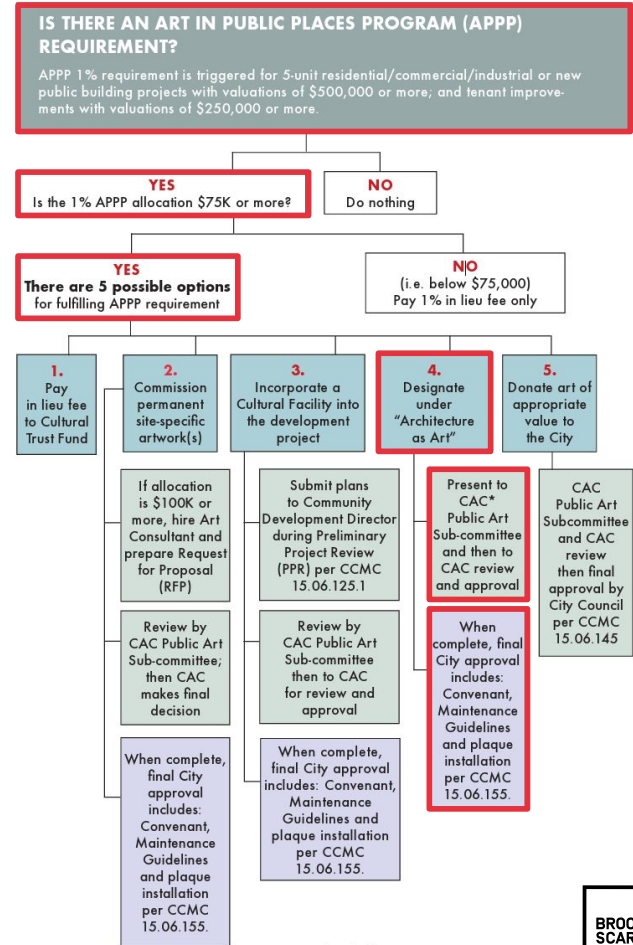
IS THERE AN ART IN PUBLIC PLACES PROGRAM (APPP) REQUIREMENT?

APPP 1% requirement is triggered for 5-unit residential/commercial/industrial or new public building projects with valuations of $500,000 or more; and tenant improvements with valuations of $250,000 or more.

YES
Is the 1% APPP allocation $75K or more?

NO
Do nothing

YES
There are 5 possible options for fulfilling APPP requirement

NO
(i.e. below $75,000)
Pay 1% in lieu fee only

1.
Pay in lieu fee to Cultural Trust Fund

2.
Commission permanent site-specific artwork(s)

If allocation is $100K or more, hire Art Consultant and prepare Request for Proposal (RFP)

Review by CAC Public Art Sub-committee; then CAC makes final decision

When complete, final City approval includes: Convenant, Maintenance Guidelines and plaque installation per CCMC 15.06.155.

3.
Incorporate a Cultural Facility into the development project

Submit plans to Community Development Director during Preliminary Project Review (PPR) per CCMC 15.06.125.1

Review by CAC Public Art Sub-committee then to CAC for review and approval

When complete, final City approval includes: Convenant, Maintenance Guidelines and plaque installation per CCMC 15.06.155.

4.
Designate under "Architecture as Art"

Present to CAC* Public Art Sub-committee and then to CAC review and approval

When complete, final City approval includes: Convenant, Maintenance Guidelines and plaque installation per CCMC 15.06.155.

5.
Donate art of appropriate value to the City

CAC Public Art Subcommittee and CAC review then final approval by City Council per CCMC 15.06.145

BROO SCAR